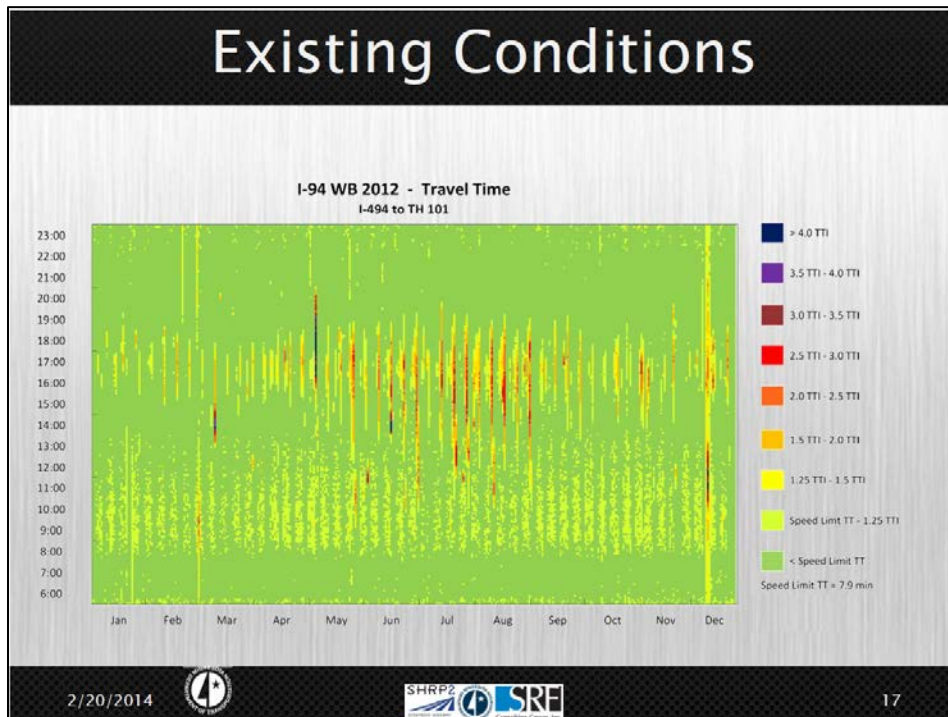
Existing Conditions

I-94 WB 2012 - Travel Time
I-494 to TH 101

23:00
22:00
21:00
20:00
19:00
18:00
17:00
16:00
15:00
14:00
13:00
12:00
11:00
10:00
9:00
8:00
7:00
6:00

Jan Feb Mar Apr May Jun Jul Aug Sep Oct Nov Dec

> 4.0 TTI
3.5 TTI - 4.0 TTI
3.0 TTI - 3.5 TTI
2.5 TTI - 3.0 TTI
2.0 TTI - 2.5 TTI
1.5 TTI - 2.0 TTI
1.25 TTI - 1.5 TTI
Speed Limit TT - 1.25 TTI
< Speed Limit TT
Speed Limit TT = 7.9 min

2/20/2014

SHRP2 SRF

17